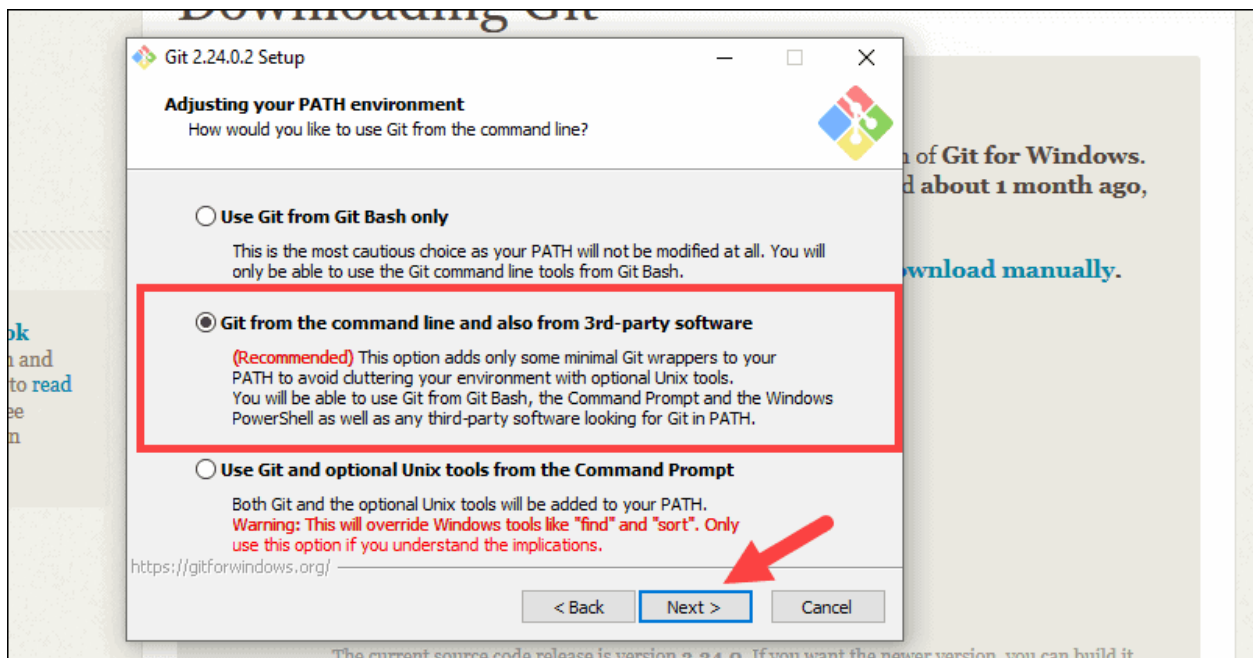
Downloading Git

Git 2.24.0.2 Setup

Adjusting your PATH environment
How would you like to use Git from the command line?

Use Git from Git Bash only

This is the most cautious choice as your PATH will not be modified at all. You will only be able to use the Git command line tools from Git Bash.

Git from the command line and also from 3rd-party software

(Recommended) This option adds only some minimal Git wrappers to your PATH to avoid cluttering your environment with optional Unix tools. You will be able to use Git from Git Bash, the Command Prompt and the Windows PowerShell as well as any third-party software looking for Git in PATH.

Use Git and optional Unix tools from the Command Prompt

Both Git and the optional Unix tools will be added to your PATH.
Warning: This will override Windows tools like "find" and "sort". Only use this option if you understand the implications.

https://gitforwindows.org/

< Back
Next >
Cancel

n of Git for Windows.
d about 1 month ago,

ownload manually.

ok
n and
to read
ee
n

The current source code release is version 2.24.0. If you want the newer version, you can build it